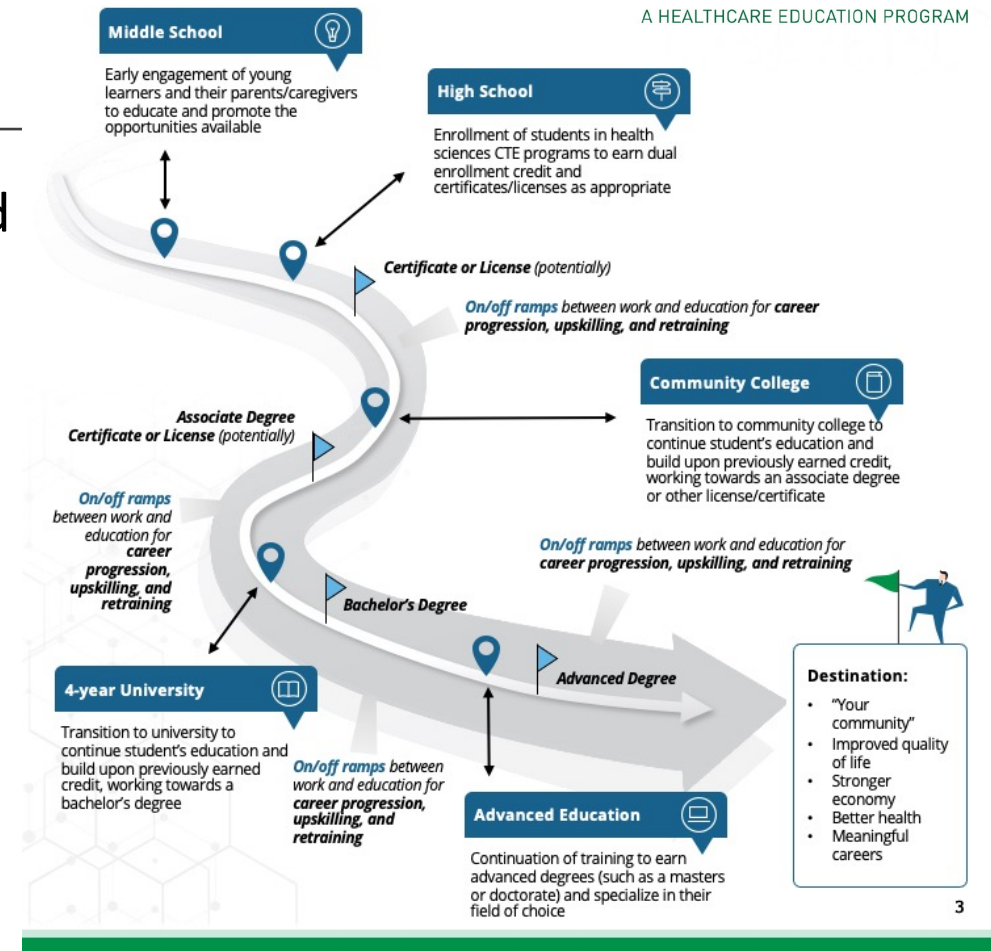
A HEALTHCARE EDUCATION PROGRAM

Middle School

Early engagement of young learners and their parents/caregivers to educate and promote the opportunities available

High School

Enrollment of students in health sciences CTE programs to earn dual enrollment credit and certificates/licenses as appropriate

Certificate or License (potentially)

On/off ramps between work and education for career progression, upskilling, and retraining

Community College

Transition to community college to continue student's education and build upon previously earned credit, working towards an associate degree or other license/certificate

Associate Degree
Certificate or License (potentially)

On/off ramps between work and education for career progression, upskilling, and retraining

On/off ramps between work and education for career progression, upskilling, and retraining

Bachelor's Degree

Advanced Degree

4-year University

Transition to university to continue student's education and build upon previously earned credit, working towards a bachelor's degree

On/off ramps between work and education for career progression, upskilling, and retraining

Advanced Education

Continuation of training to earn advanced degrees (such as a masters or doctorate) and specialize in their field of choice

Destination:
• "Your community"
• Improved quality of life
• Stronger economy
• Better health
• Meaningful careers

3